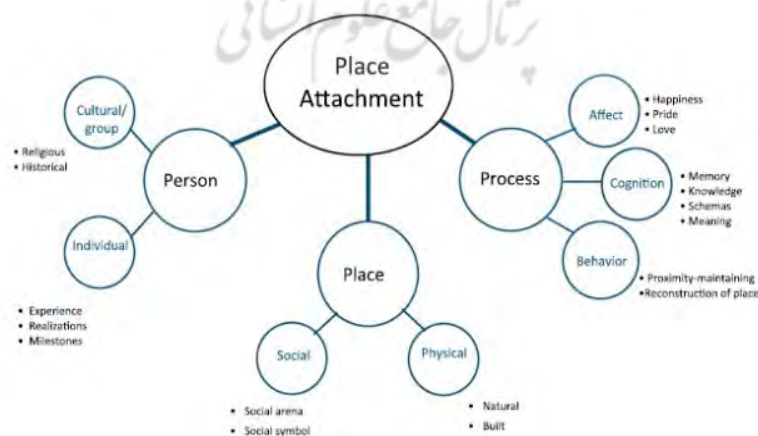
پرتال جامع علوم انسانی

Place Attachment

Person

Cultural/ group

• Religious
• Historical

Individual

• Experience
• Realizations
• Milestones

Place

Social

• Social arena
• Social symbol

Physical

• Natural
• Built

Process

Affect

• Happiness
• Pride
• Love

Cognition

• Memory
• Knowledge
• Schemas
• Meaning

Behavior

• Proximity-maintaining
•Reconstruction of place